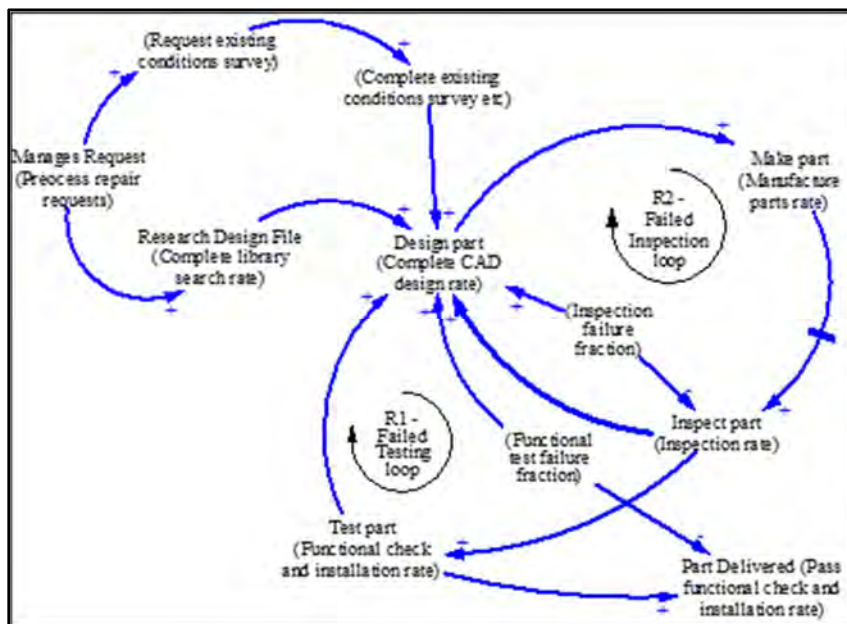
(Request existing conditions survey)

(Complete existing conditions survey etc)

Manages Request (Preocess repair requests)

Research Design File (Complete library search rate)

Design part (Complete CAD design rate)

Make part (Manufacture parts rate)

R2 - Failed Inspection loop

(Inspection failure fraction)

Inspect part (Inspection rate)

R1 - Failed Testing loop

(Functional test failure fraction)

Test part (Functional check and installation rate)

Part Delivered (Pass functional check and installation rate)

+
+
+
+
+
+
+
+
+
+
+
+
+
+
+
+
+